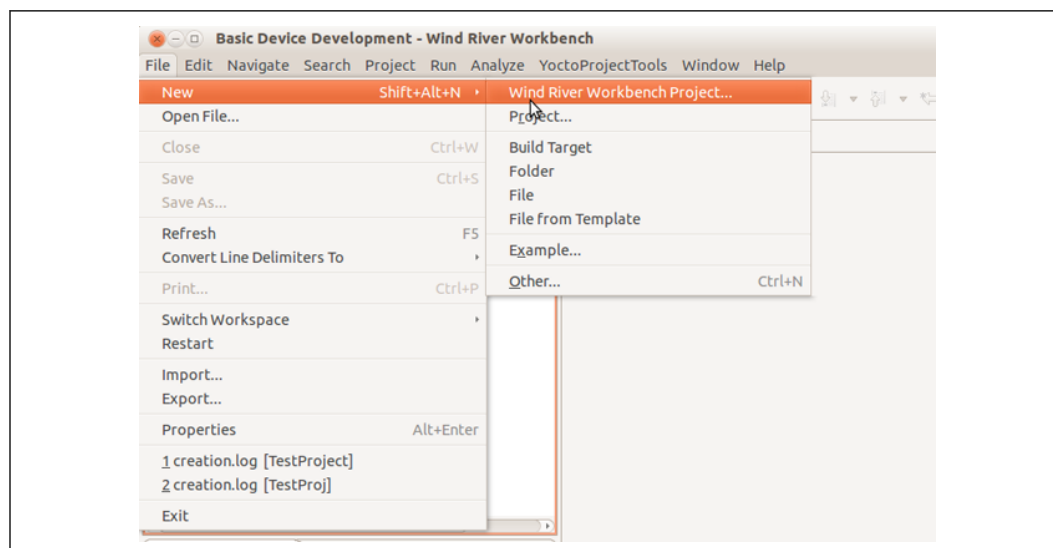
Basic Device Development - Wind River Workbench

File Edit Navigate Search Project Run Analyze YoctoProjectTools Window Help

New Shift+Alt+N
Open File...
Close Ctrl+W
Save Ctrl+S
Save As...
Refresh F5
Convert Line Delimiters To
Print... Ctrl+P
Switch Workspace
Restart
Import...
Export...
Properties Alt+Enter
1 creation.log [TestProject]
2 creation.log [TestProj]
Exit

Wind River Workbench Project...
Project...
Build Target
Folder
File
File from Template
Example...
Other... Ctrl+N